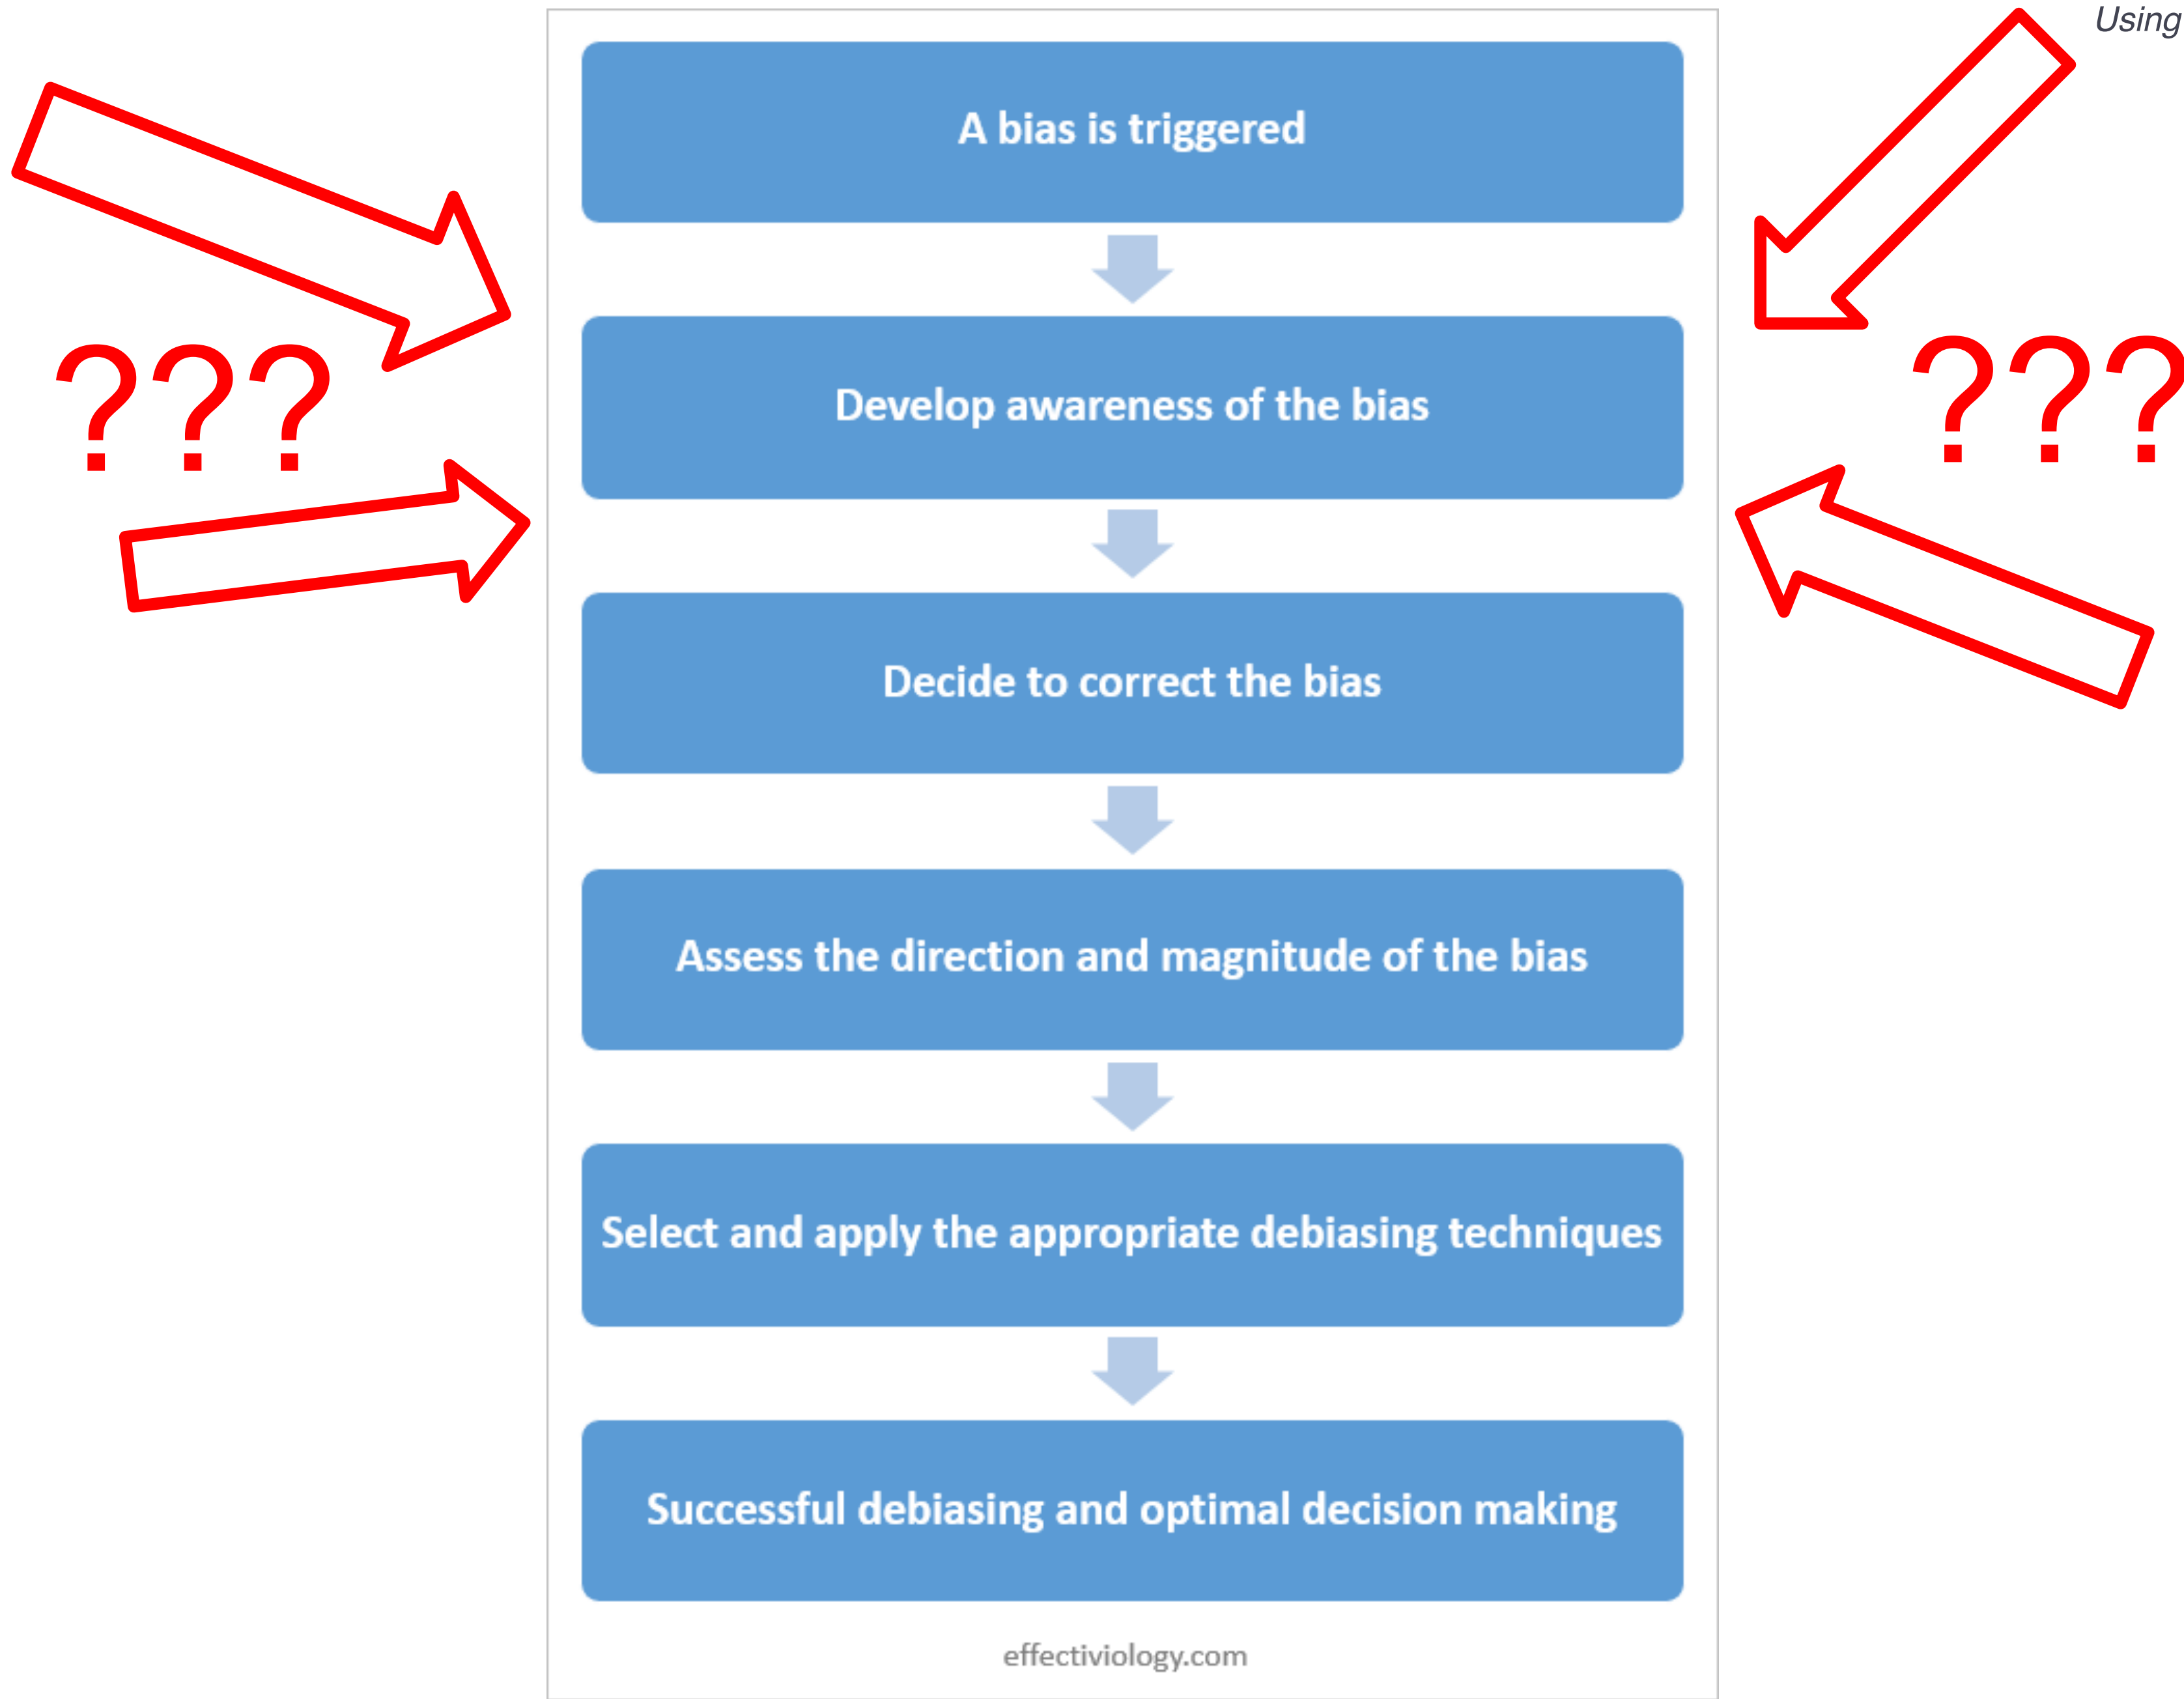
Using

???

A bias is triggered

Develop awareness of the bias

???

Decide to correct the bias

Assess the direction and magnitude of the bias

Select and apply the appropriate debiasing techniques

Successful debiasing and optimal decision making

effectiviology.com